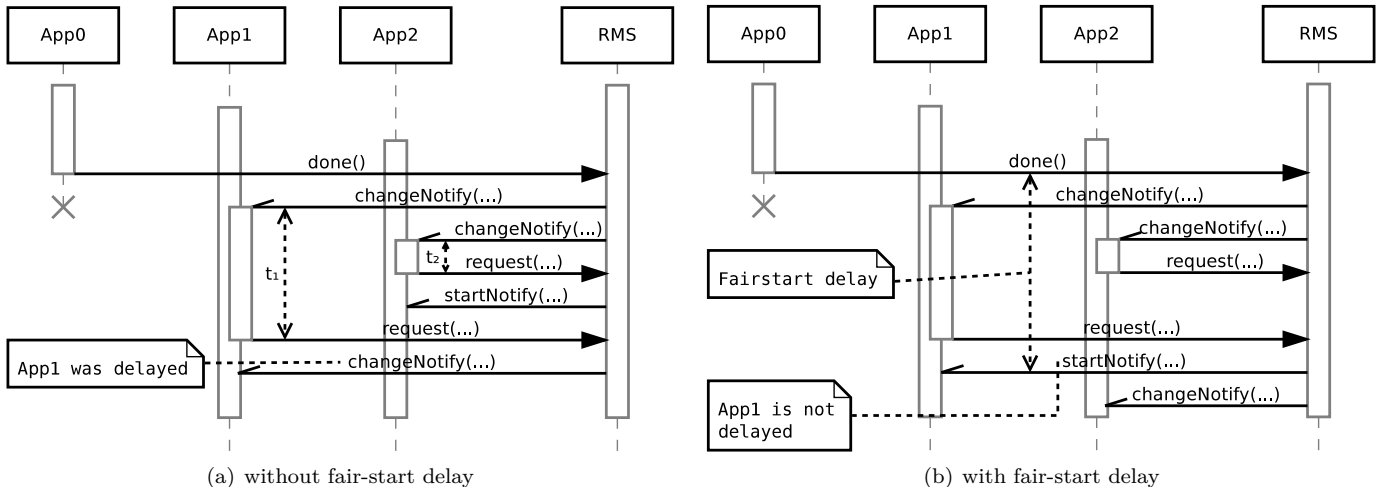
App0
App1
App2
RMS

done()
changeNotify(...)
changeNotify(...)
$t_1$
$t_2$
request(...)
startNotify(...)
request(...)
App1 was delayed
changeNotify(...)

(a) without fair-start delay

App0
App1
App2
RMS

done()
changeNotify(...)
changeNotify(...)
Fairstart delay
request(...)
request(...)
startNotify(...)
App1 is not delayed
changeNotify(...)

(b) with fair-start delay